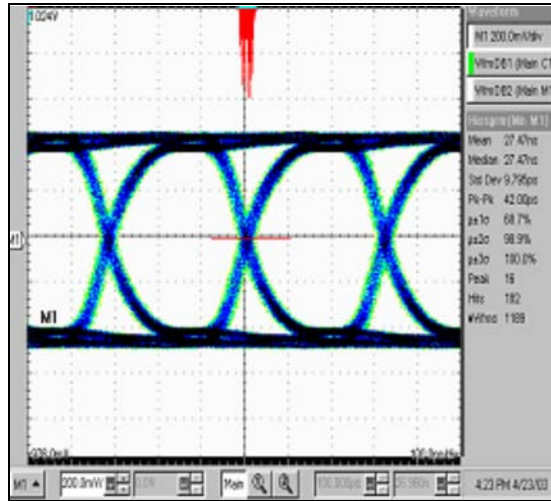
1.024V

M1

M1

Waveforms

M1 200.0mV/div

WfmDB1 (Main C1

WfmDB2 (Main M1

Histogram (Mn: M1)

Mean 27.47ns

Median 27.47ns

Std Dev 9.795ps

Pk-Pk 42.00ps

μ±1σ 68.7%

μ±2σ 98.9%

μ±3σ 100.0%

Peak 16

Hits 182

Wfms 1169

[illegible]

100.0ps/div

M1

200.0mV

Main

4:23 PM 4/23/03